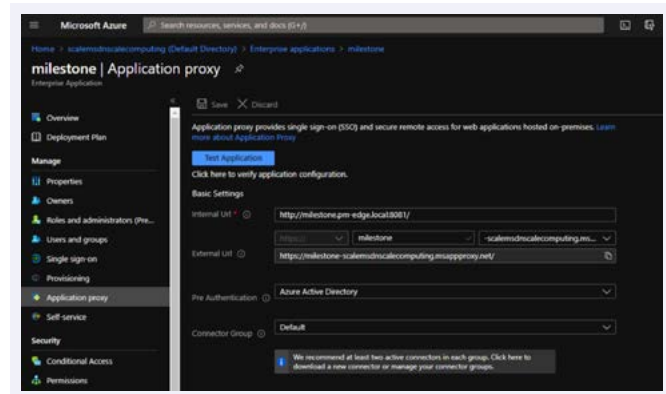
Microsoft Azure
Search resources, services, and docs (G+/)

Home > scalemsdnscalecomputing (Default Directory) > Enterprise applications > milestone

milestone | Application proxy
Enterprise Application

Overview
Deployment Plan
Manage
Properties
Owners
Roles and administrators (Pre...
Users and groups
Single sign-on
Provisioning
Application proxy
Self-service
Security
Conditional Access
Permissions

Save
Discard

Application proxy provides single sign-on (SSO) and secure remote access for web applications hosted on-premises. Learn more about Application Proxy

Test Application

Click here to verify application configuration.

Basic Settings

Internal Url * http://milestone.pm-edge.local:8081/

External Url https:// milestone -scalemsdnscalecomputing.ms...
https://milestone-scalemsdnscalecomputing.msappproxy.net/

Pre Authentication Azure Active Directory

Connector Group Default

We recommend at least two active connectors in each group. Click here to download a new connector or manage your connector groups.